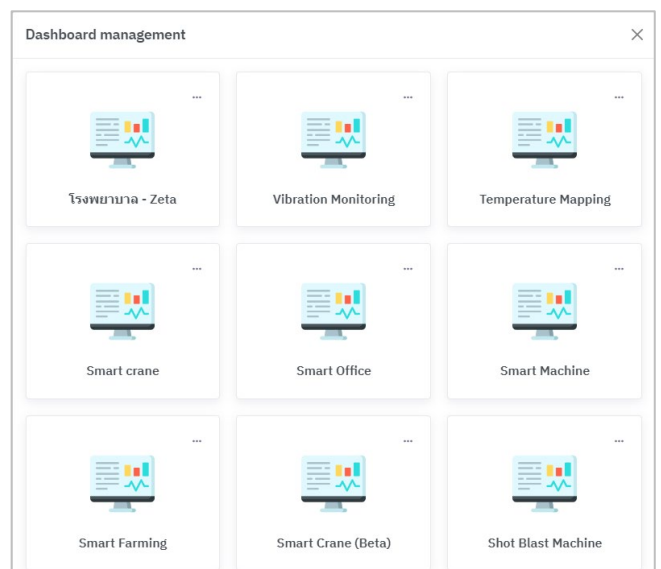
Dashboard management

×

...

โรงพยาบาล - Zeta

...

Vibration Monitoring

...

Temperature Mapping

...

Smart crane

...

Smart Office

...

Smart Machine

...

Smart Farming

...

Smart Crane (Beta)

...

Shot Blast Machine